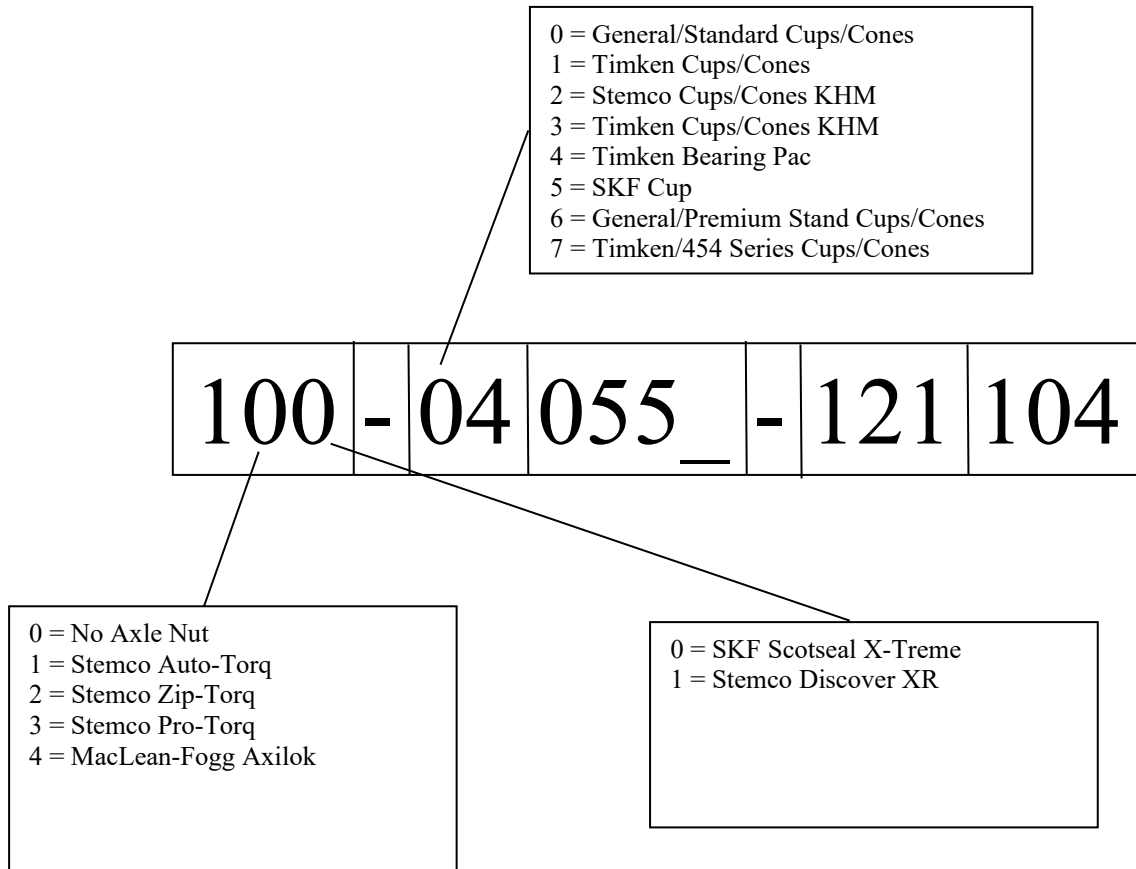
0 = General/Standard Cups/Cones
1 = Timken Cups/Cones
2 = Stemco Cups/Cones KHM
3 = Timken Cups/Cones KHM
4 = Timken Bearing Pac
5 = SKF Cup
6 = General/Premium Stand Cups/Cones
7 = Timken/454 Series Cups/Cones

| 100 | - | 04 | 055_ | - | 121 | 104 |
|---|---|---|---|---|---|---|

0 = No Axle Nut
1 = Stemco Auto-Torq
2 = Stemco Zip-Torq
3 = Stemco Pro-Torq
4 = MacLean-Fogg Axilok

0 = SKF Scotseal X-Treme
1 = Stemco Discover XR